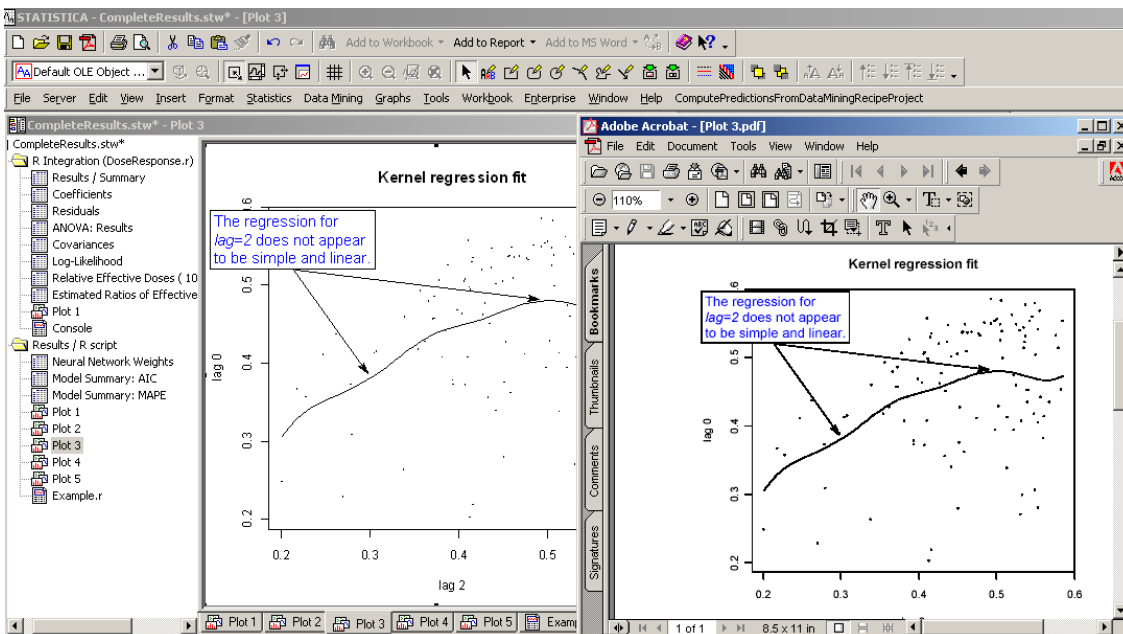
STATISTICA - CompleteResults.stw* - [Plot 3]

Add to Workbook ▾ Add to Report ▾ Add to MS Word ▾

Default OLE Object ...

File Server Edit View Insert Format Statistics Data Mining Graphs Tools Workbook Enterprise Window Help ComputePredictionsFromDataMiningRecipeProject

CompleteResults.stw* - Plot 3

CompleteResults.stw*
R Integration (DoseResponse.r)
Results / Summary
Coefficients
Residuals
ANOVA: Results
Covariances
Log-Likelihood
Relative Effective Doses ( 10
Estimated Ratios of Effective
Plot 1
Console
Results / R script
Neural Network Weights
Model Summary: AIC
Model Summary: MAPE
Plot 1
Plot 2
Plot 3
Plot 4
Plot 5
Example.r

Kernel regression fit

The regression for *lag=2* does not appear to be simple and linear.

lag 0

0.2 0.3 0.4 0.5

0.2 0.3 0.4 0.5

lag 2

Plot 1 Plot 2 Plot 3 Plot 4 Plot 5 Examp

Adobe Acrobat - [Plot 3.pdf]

File Edit Document Tools View Window Help

110%

Bookmarks Thumbnails Comments Signatures

Kernel regression fit

The regression for *lag=2* does not appear to be simple and linear.

lag 0

0.2 0.3 0.4 0.5

0.2 0.3 0.4 0.5 0.6

1 of 1 8.5 x 11 in